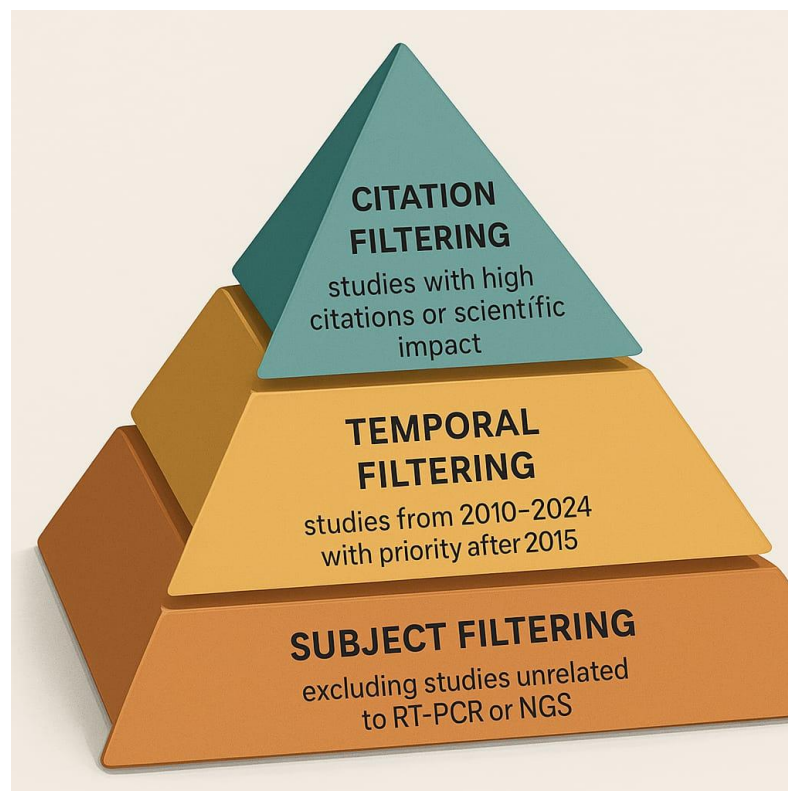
CITATION FILTERING

studies with high citations or scientific impact

TEMPORAL FILTERING

studies from 2010–2024 with priority after 2015

SUBJECT FILTERING

excluding studies unrelated to RT-PCR or NGS